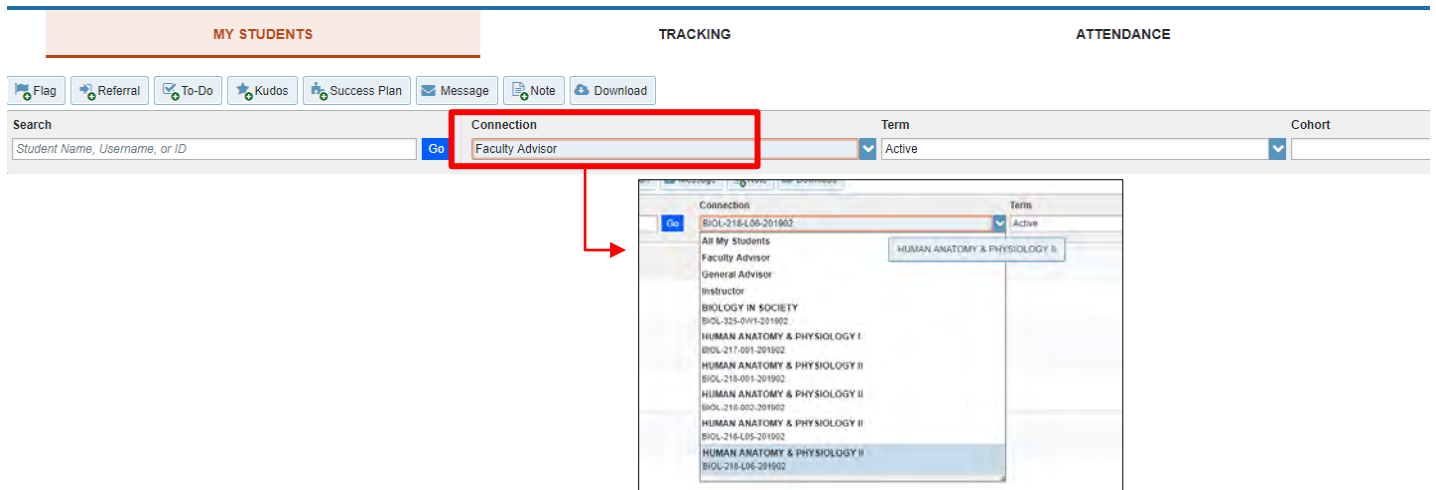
MY STUDENTS
TRACKING
ATTENDANCE

Flag
Referral
To-Do
Kudos
Success Plan
Message
Note
Download

Search
Student Name, Username, or ID
Go
Connection
Faculty Advisor
Term
Active
Cohort

Connection
Term
Go
BIOL-218-L06-201902
Active
HUMAN ANATOMY & PHYSIOLOGY II
All My Students
Faculty Advisor
General Advisor
Instructor
BIOLOGY IN SOCIETY
BIOL-325-0W1-201902
HUMAN ANATOMY & PHYSIOLOGY I
BIOL-217-001-201902
HUMAN ANATOMY & PHYSIOLOGY II
BIOL-218-001-201902
HUMAN ANATOMY & PHYSIOLOGY II
BIOL-218-002-201902
HUMAN ANATOMY & PHYSIOLOGY II
BIOL-218-L05-201902
HUMAN ANATOMY & PHYSIOLOGY II
BIOL-218-L06-201902